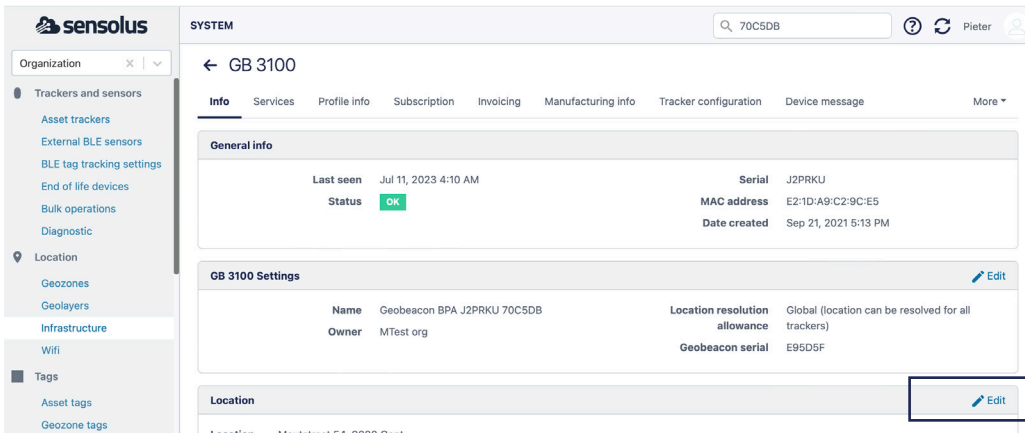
sensolus

Organization

Trackers and sensors
Asset trackers
External BLE sensors
BLE tag tracking settings
End of life devices
Bulk operations
Diagnostic

Location
Geozones
Geolayers
Infrastructure
Wifi

Tags
Asset tags
Geozone tags

SYSTEM

70C5DB

Pieter

← GB 3100

Info | Services | Profile info | Subscription | Invoicing | Manufacturing info | Tracker configuration | Device message | More

General info

Last seen Jul 11, 2023 4:10 AM
Status OK

Serial J2PRKU
MAC address E2:1D:A9:C2:9C:E5
Date created Sep 21, 2021 5:13 PM

GB 3100 Settings

Edit

Name Geobeacon BPA J2PRKU 70C5DB
Owner MTest org

Location resolution allowance Global (location can be resolved for all trackers)
Geobeacon serial E95D5F

Location

Edit

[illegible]